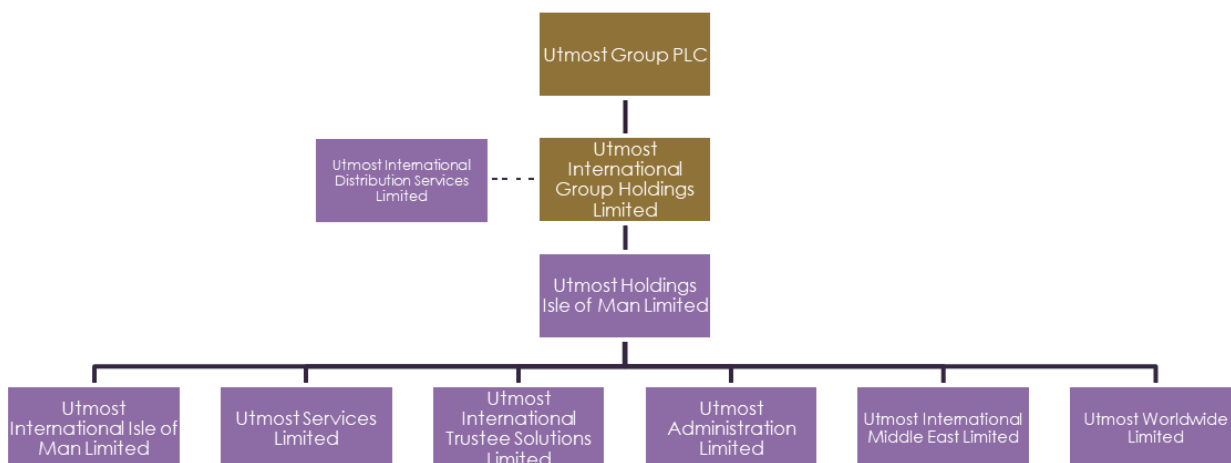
Utmost Group PLC

Utmost International Distribution Services Limited

Utmost International Group Holdings Limited

Utmost Holdings Isle of Man Limited

Utmost International Isle of Man Limited

Utmost Services Limited

Utmost International Trustee Solutions Limited

Utmost Administration Limited

Utmost International Middle East Limited

Utmost Worldwide Limited